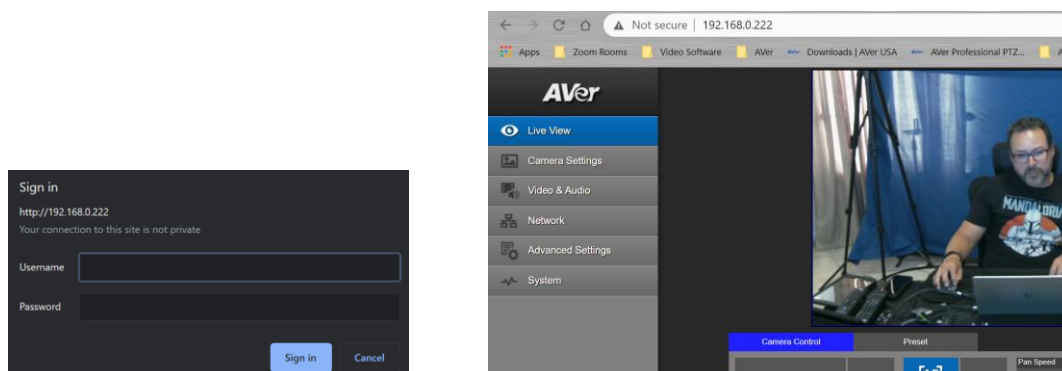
Sign in
http://192.168.0.222
Your connection to this site is not private

Username

Password

Sign in
Cancel

Not secure | 192.168.0.222

Apps
Zoom Rooms
Video Software
AVer
Downloads | AVer USA
AVer Professional PTZ...

AVer

Live View
Camera Settings
Video & Audio
Network
Advanced Settings
System

MANDALORIA

Camera Control
Preset
Pan Speed